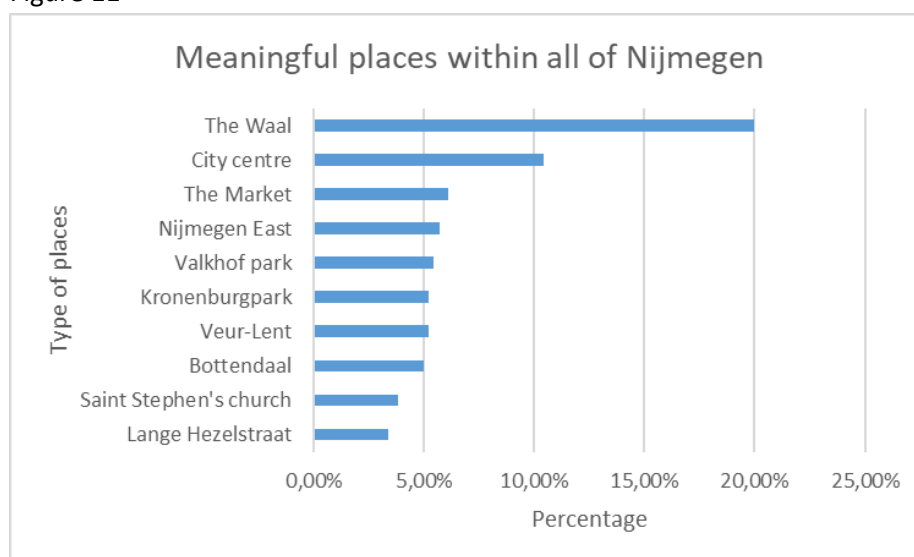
Figure 11

Meaningful places within all of Nijmegen

Type of places

The Waal
City centre
The Market
Nijmegen East
Valkhof park
Kronenburgpark
Veur-Lent
Bottendaal
Saint Stephen's church
Lange Hezelstraat

0,00% 5,00% 10,00% 15,00% 20,00% 25,00%

Percentage